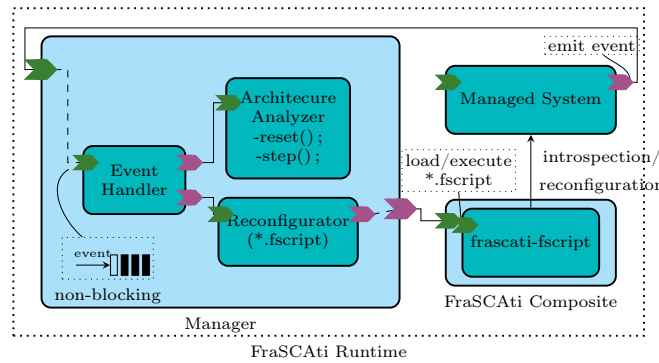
emit event

Managed System

Architecure Analyzer -reset() ; -step() ;

Event Handler

Reconfigurator (*.fscript)

load/execute *.fscript

introspection/ reconfiguratio

frascati-fscript

event

non-blocking

Manager

FraSCAti Composite

FraSCAti Runtime